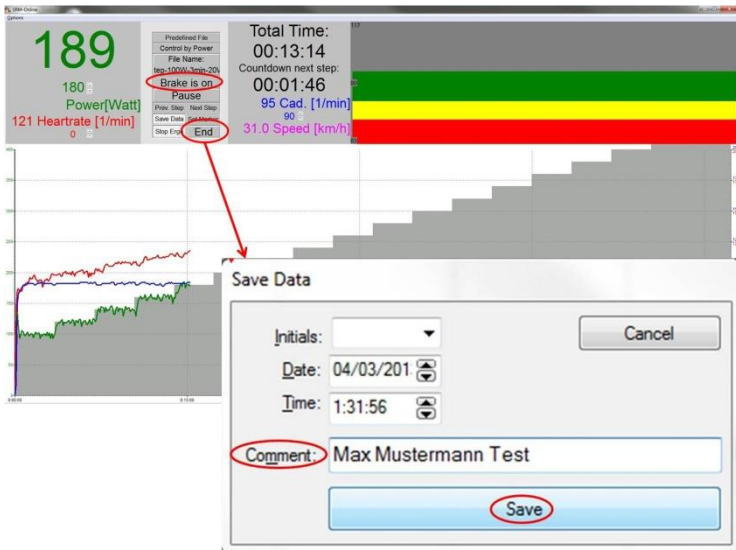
SRM-Online
Options

189

180
Power[Watt]
121 Heartrate [1/min]
0

Predefined File
Control by Power
File Name:
teg-100W-3min-20
Brake is on
Pause
Prev. Step
Next Step
Save Data
Set Marker
Stop Ergo
End

Total Time:
00:13:14
Countdown next step:
00:01:46
95 Cad. [1/min]
90
31.0 Speed [km/h]

Save Data

Initials:
Date: 04/03/201
Time: 1:31:56
Cancel
Comment: Max Mustermann Test
Save